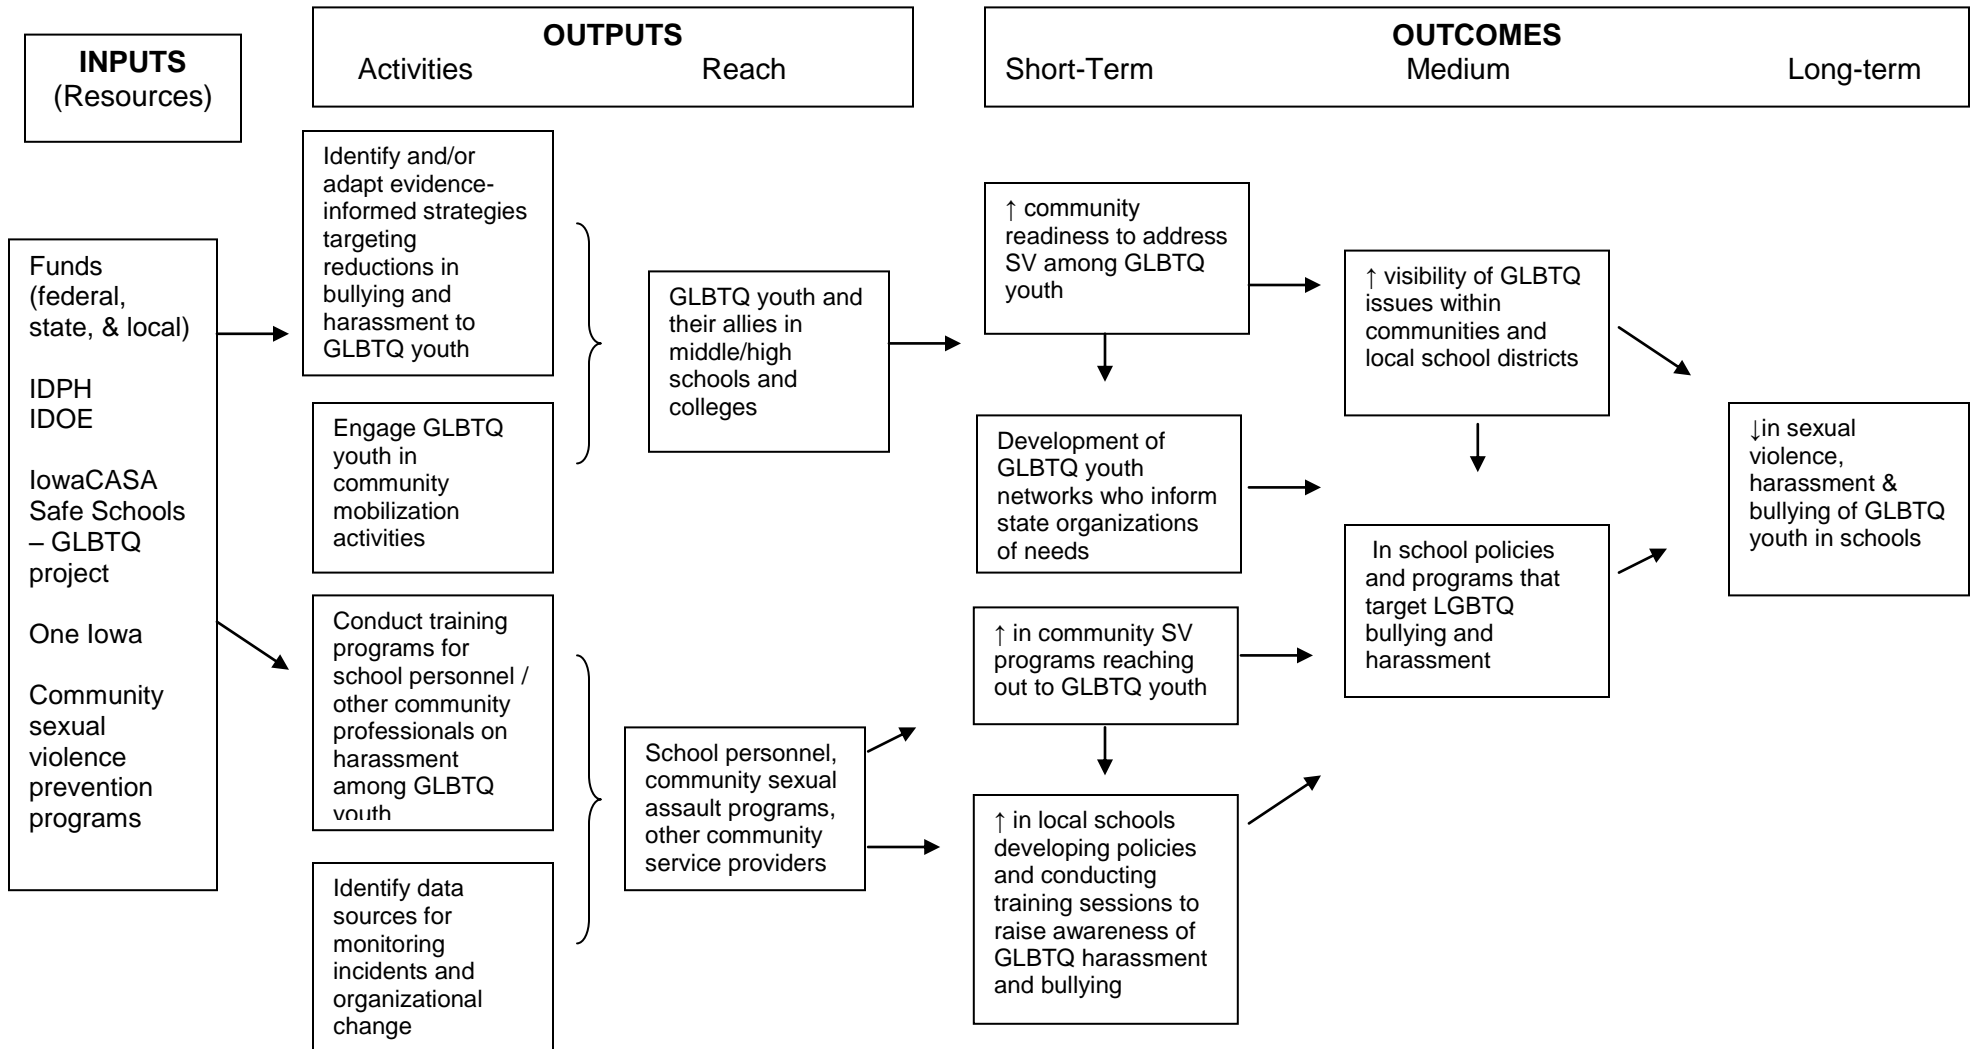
INPUTS
(Resources)

OUTPUTS
Activities Reach

OUTCOMES
Short-Term Medium Long-term

Funds (federal, state, & local)

IDPH
IDOE

IowaCASA Safe Schools – GLBTQ project

One Iowa

Community sexual violence prevention programs

Identify and/or adapt evidence-informed strategies targeting reductions in bullying and harassment to GLBTQ youth

Engage GLBTQ youth in community mobilization activities

Conduct training programs for school personnel / other community professionals on harassment among GLBTQ youth

Identify data sources for monitoring incidents and organizational change

GLBTQ youth and their allies in middle/high schools and colleges

School personnel, community sexual assault programs, other community service providers

↑ community readiness to address SV among GLBTQ youth

Development of GLBTQ youth networks who inform state organizations of needs

↑ in community SV programs reaching out to GLBTQ youth

↑ in local schools developing policies and conducting training sessions to raise awareness of GLBTQ harassment and bullying

↑ visibility of GLBTQ issues within communities and local school districts

In school policies and programs that target LGBTQ bullying and harassment

↓in sexual violence, harassment & bullying of GLBTQ youth in schools